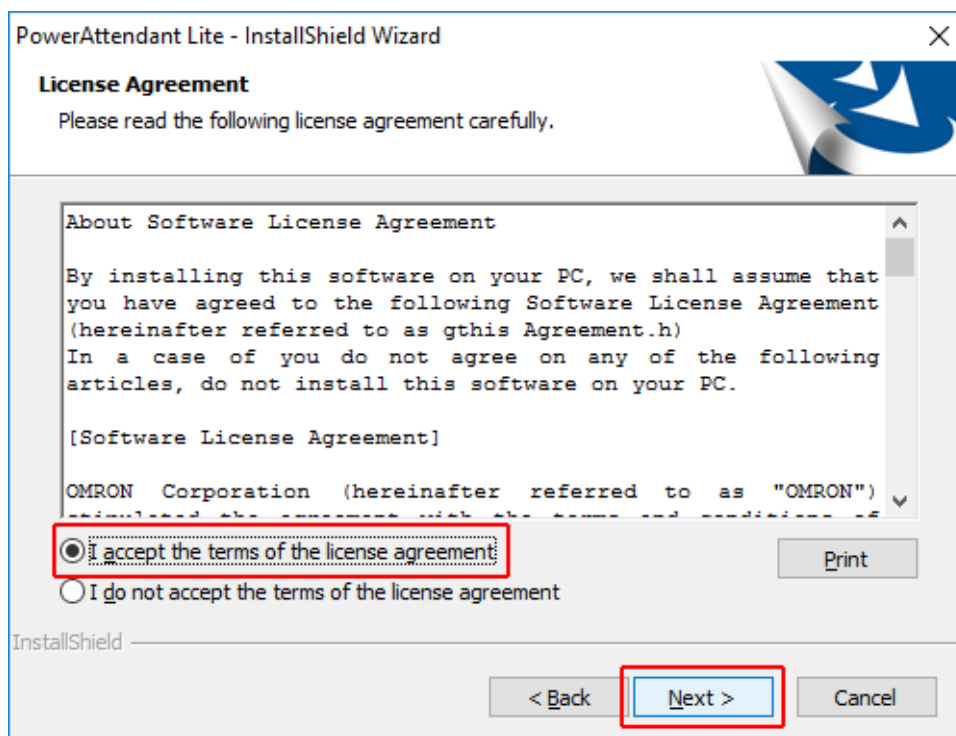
PowerAttendant Lite - InstallShield Wizard

License Agreement

Please read the following license agreement carefully.

About Software License Agreement

By installing this software on your PC, we shall assume that you have agreed to the following Software License Agreement (hereinafter referred to as gthis Agreement.h)
In a case of you do not agree on any of the following articles, do not install this software on your PC.

[Software License Agreement]

OMRON Corporation (hereinafter referred to as "OMRON")
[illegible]

I accept the terms of the license agreement

I do not accept the terms of the license agreement

Print

InstallShield

< Back

Next >

Cancel